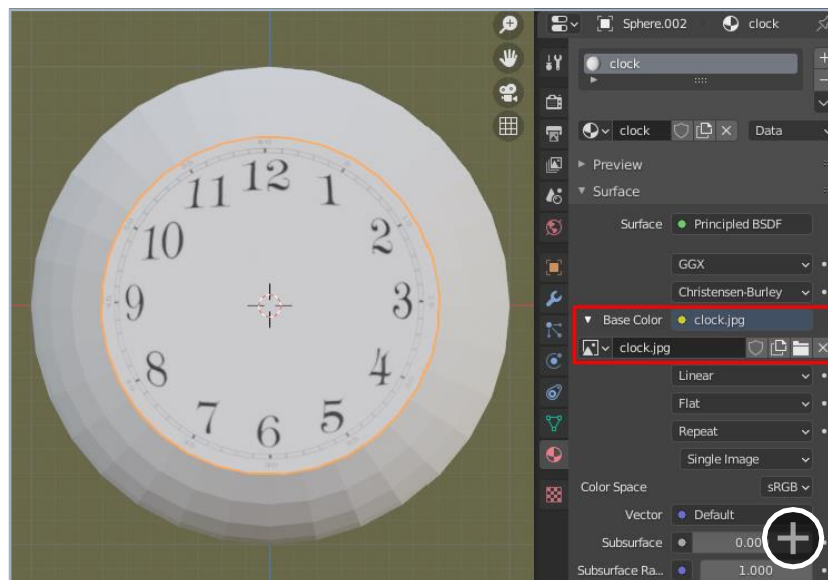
11 12 1
10 2
9 3
8 4
7 6 5

Sphere.002
clock

clock

clock
Data

Preview
Surface

Surface
Principled BSDF

GGX
Christensen-Burley

Base Color
clock.jpg
clock.jpg

Linear
Flat
Repeat
Single Image

Color Space
sRGB

Vector
Default

Subsurface
0.00

Subsurface Ra...
1.000